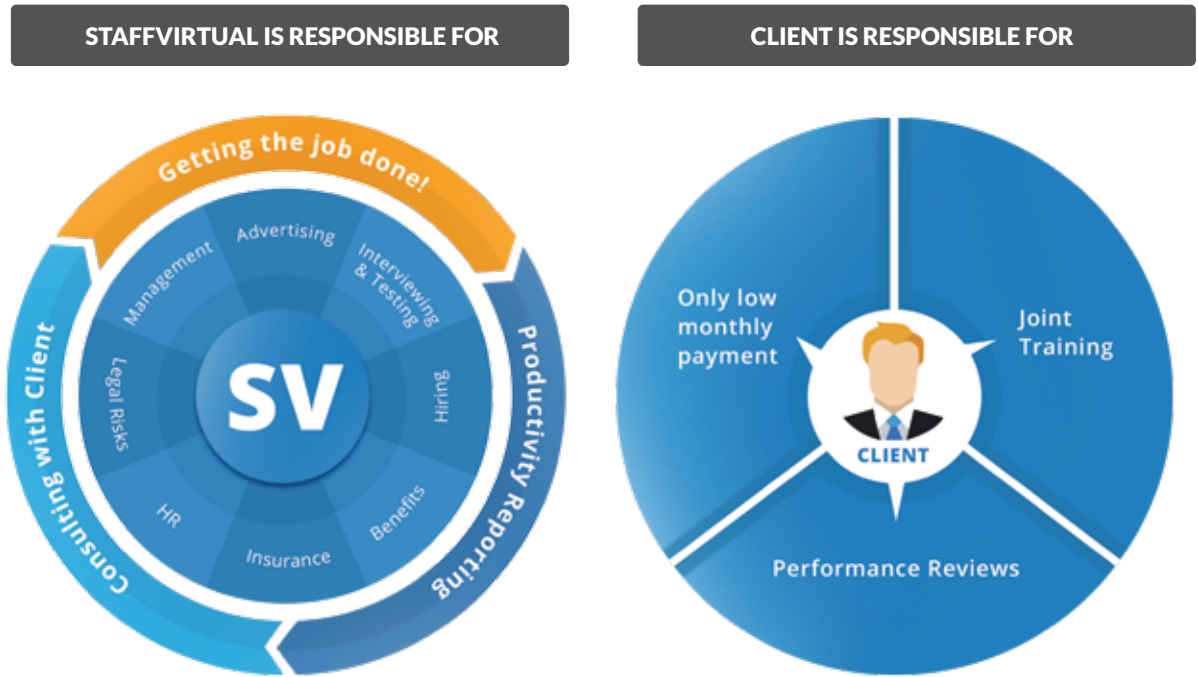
STAFFVIRTUAL IS RESPONSIBLE FOR

Getting the job done!

Advertising

Interviewing & Testing

Hiring

Benefits

Insurance

HR

Legal Risks

Management

SV

Productivity Reporting

Consulting with Client

CLIENT IS RESPONSIBLE FOR

Only low monthly payment

Joint Training

Performance Reviews

CLIENT